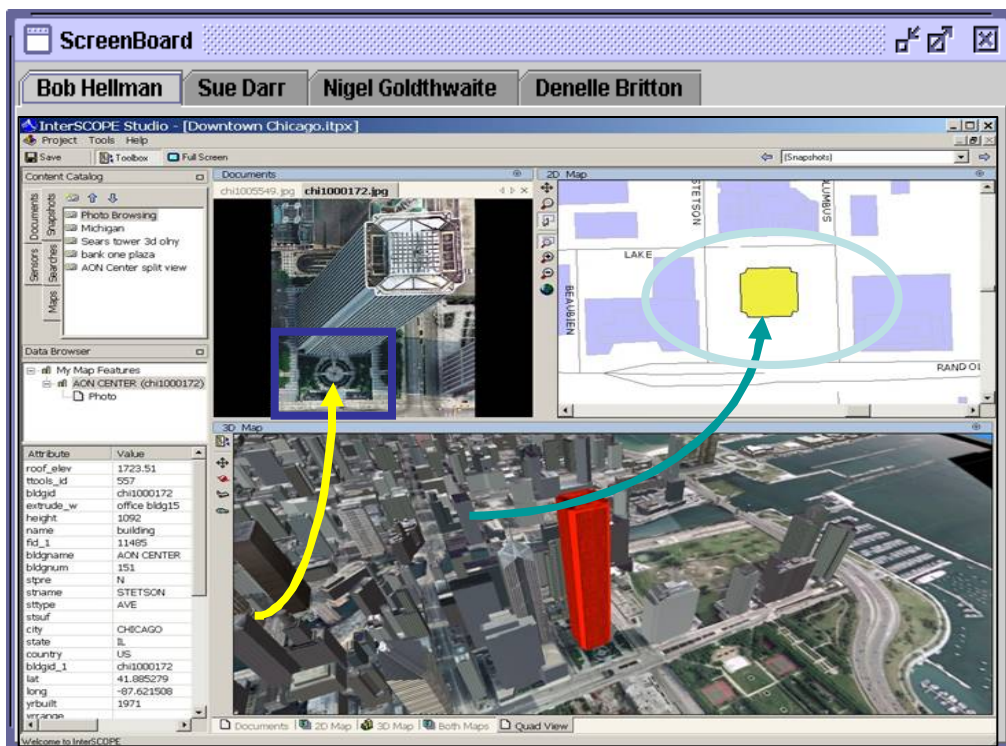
ScreenBoard

Bob Hellman
Sue Darr
Nigel Goldthwaite
Denelle Britton

InterSCOPE Studio - [Downtown Chicago.itpx]

Project Tools Help

Save Toolbox Full Screen

[Snapshots]

Content Catalog

Documents Snapshots Sensors Searches Maps

Photo Browsing
Michigan
Sears tower 3d olny
bank one plaza
AON Center split view

Data Browser

My Map Features
AON CENTER (chi1000172)
Photo

| Attribute | Value |
|---|---|
| roof_elev | 1723.51 |
| ttools_id | 557 |
| bldgid | chi1000172 |
| extrude_w | office bldg15 |
| height | 1092 |
| name | building |
| fid_1 | 11485 |
| bldgname | AON CENTER |
| bldgnum | 151 |
| stpre | N |
| stname | STETSON |
| sttype | AVE |
| stsuf | |
| city | CHICAGO |
| state | IL |
| country | US |
| bldgid_1 | chi1000172 |
| lat | 41.885279 |
| long | -87.621508 |
| yrbuilt | 1971 |
| yrrange | |

Documents

chi1005549.jpg chi1000172.jpg

2D Map

STETSON
LUMBUS
LAKE
BEAUBIEN
RANDOL

3D Map

Documents 2D Map 3D Map Both Maps Quad View

Welcome to InterSCOPE